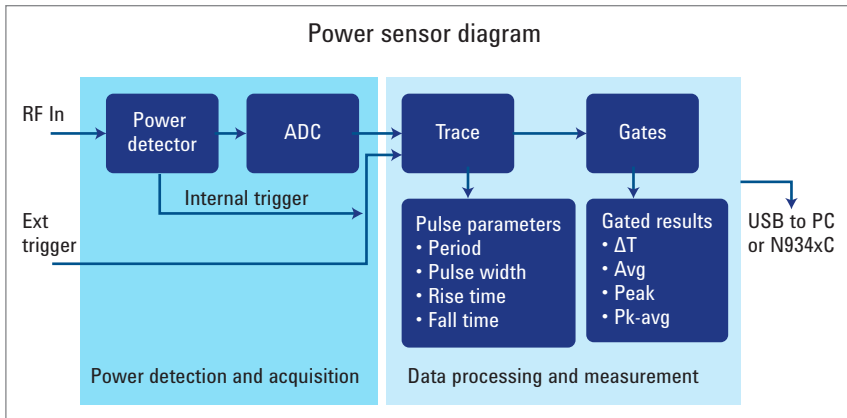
Power sensor diagram

RF In

Power detector

ADC

Trace

Gates

Internal trigger

Ext trigger

Pulse parameters
• Period
• Pulse width
• Rise time
• Fall time

Gated results
• ΔT
• Avg
• Peak
• Pk-avg

USB to PC or N934xC

Power detection and acquisition

Data processing and measurement